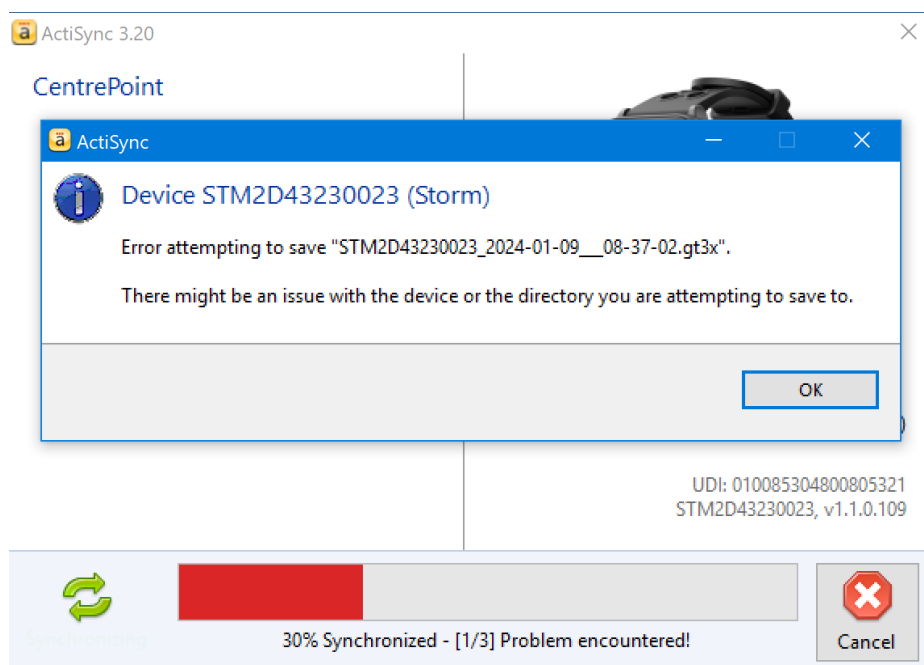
ActiSync 3.20

CentrePoint

ActiSync

Device STM2D43230023 (Storm)

Error attempting to save "STM2D43230023_2024-01-09___08-37-02.gt3x".

There might be an issue with the device or the directory you are attempting to save to.

OK

UDI: 010085304800805321
STM2D43230023, v1.1.0.109

Synchronizing

30% Synchronized - [1/3] Problem encountered!

Cancel